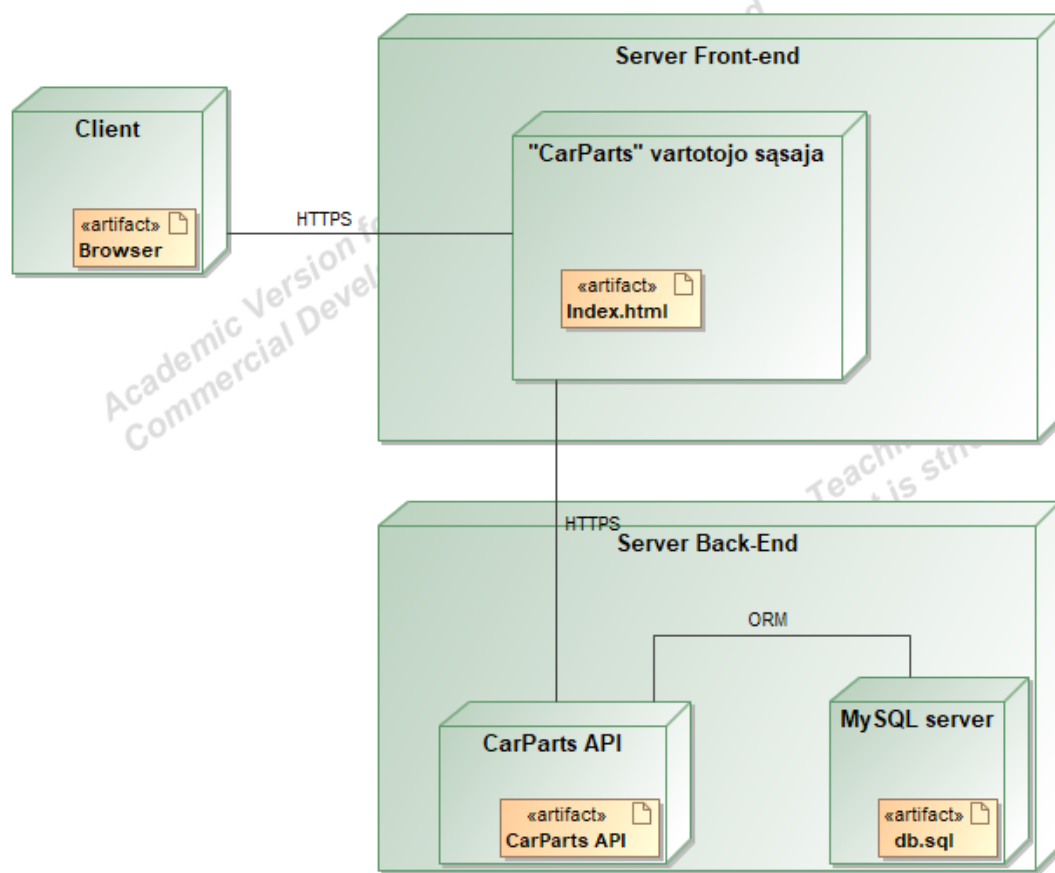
Server Front-end

Client

«artifact»
Browser

HTTPS

"CarParts" vartotojo sąsaja

«artifact»
Index.html

Academic Version f
Commercial Devel

Teach
is str

HTTPS

Server Back-End

ORM

CarParts API

«artifact»
CarParts API

MySQL server

«artifact»
db.sql